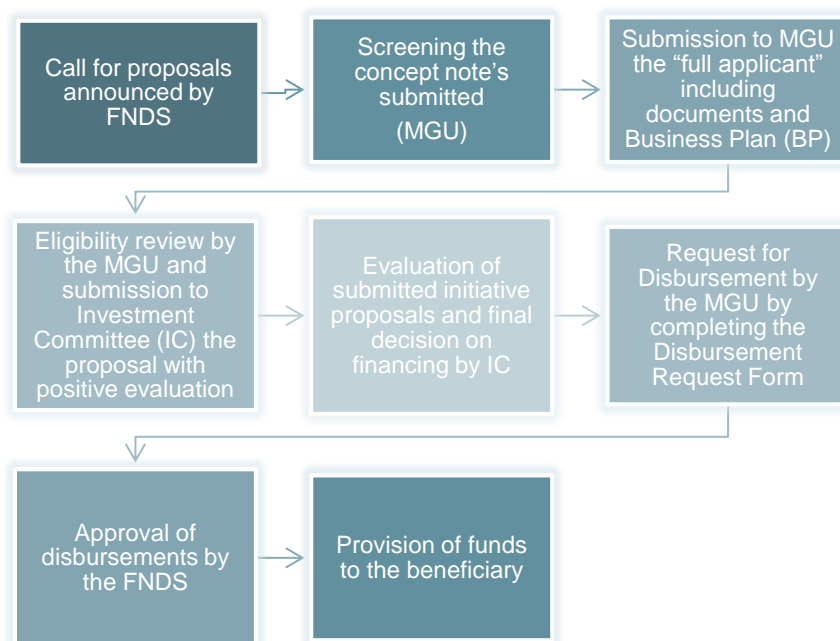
Call for proposals announced by FNDS

Screening the concept note's submitted (MGU)

Submission to MGU the "full applicant" including documents and Business Plan (BP)

Eligibility review by the MGU and submission to Investment Committee (IC) the proposal with positive evaluation

Evaluation of submitted initiative proposals and final decision on financing by IC

Request for Disbursement by the MGU by completing the Disbursement Request Form

Approval of disbursements by the FNDS

Provision of funds to the beneficiary